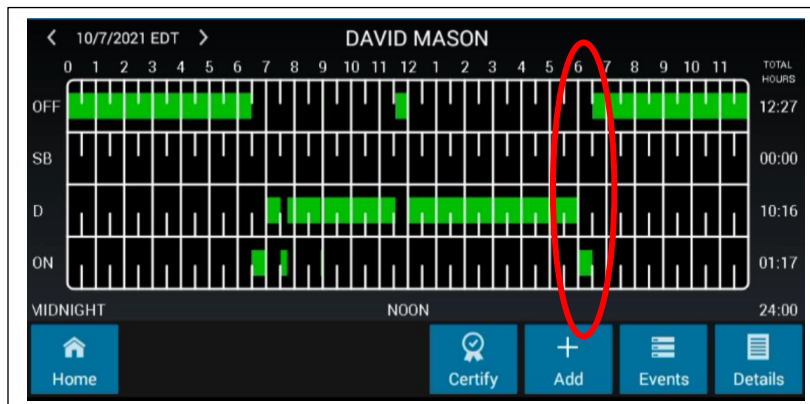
< 10/7/2021 EDT >

DAVID MASON

0 1 2 3 4 5 6 7 8 9 10 11 12 1 2 3 4 5 6 7 8 9 10 11

TOTAL HOURS

| | | |
|---|---|---|
| OFF | | 12:27 |
| SB | | 00:00 |
| D | | 10:16 |
| ON | | 01:17 |

MIDNIGHT NOON 24:00

Home

Certify

Add

Events

Details